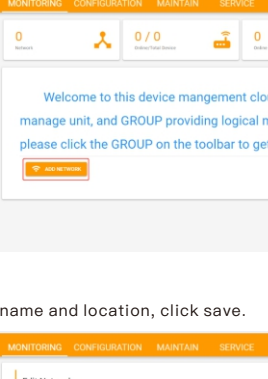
MONITORING CONFIGURATION MAINTAIN SERVICE

0
Network

0 / 0
Online/ Total Device

0

Welcome to this device mangement clo
manage unit, and GROUP providing logical n
please click the GROUP on the toolbar to get

ADD NETWORK

name and location, click save.

MONITORING CONFIGURATION MAINTAIN SERVICE